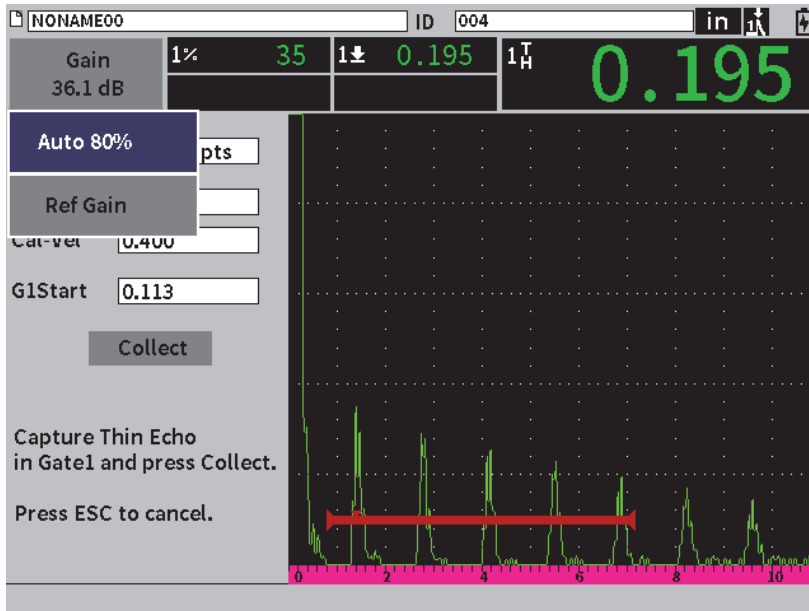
NONAME00

ID 004

in

Gain
36.1 dB

1%
35

1
0.195

1 T H
0.195

Auto 80%

pts

Ref Gain

Cal-Vel 0.400

G1Start 0.113

Collect

Capture Thin Echo in Gate1 and press Collect.

Press ESC to cancel.

0 2 4 6 8 10